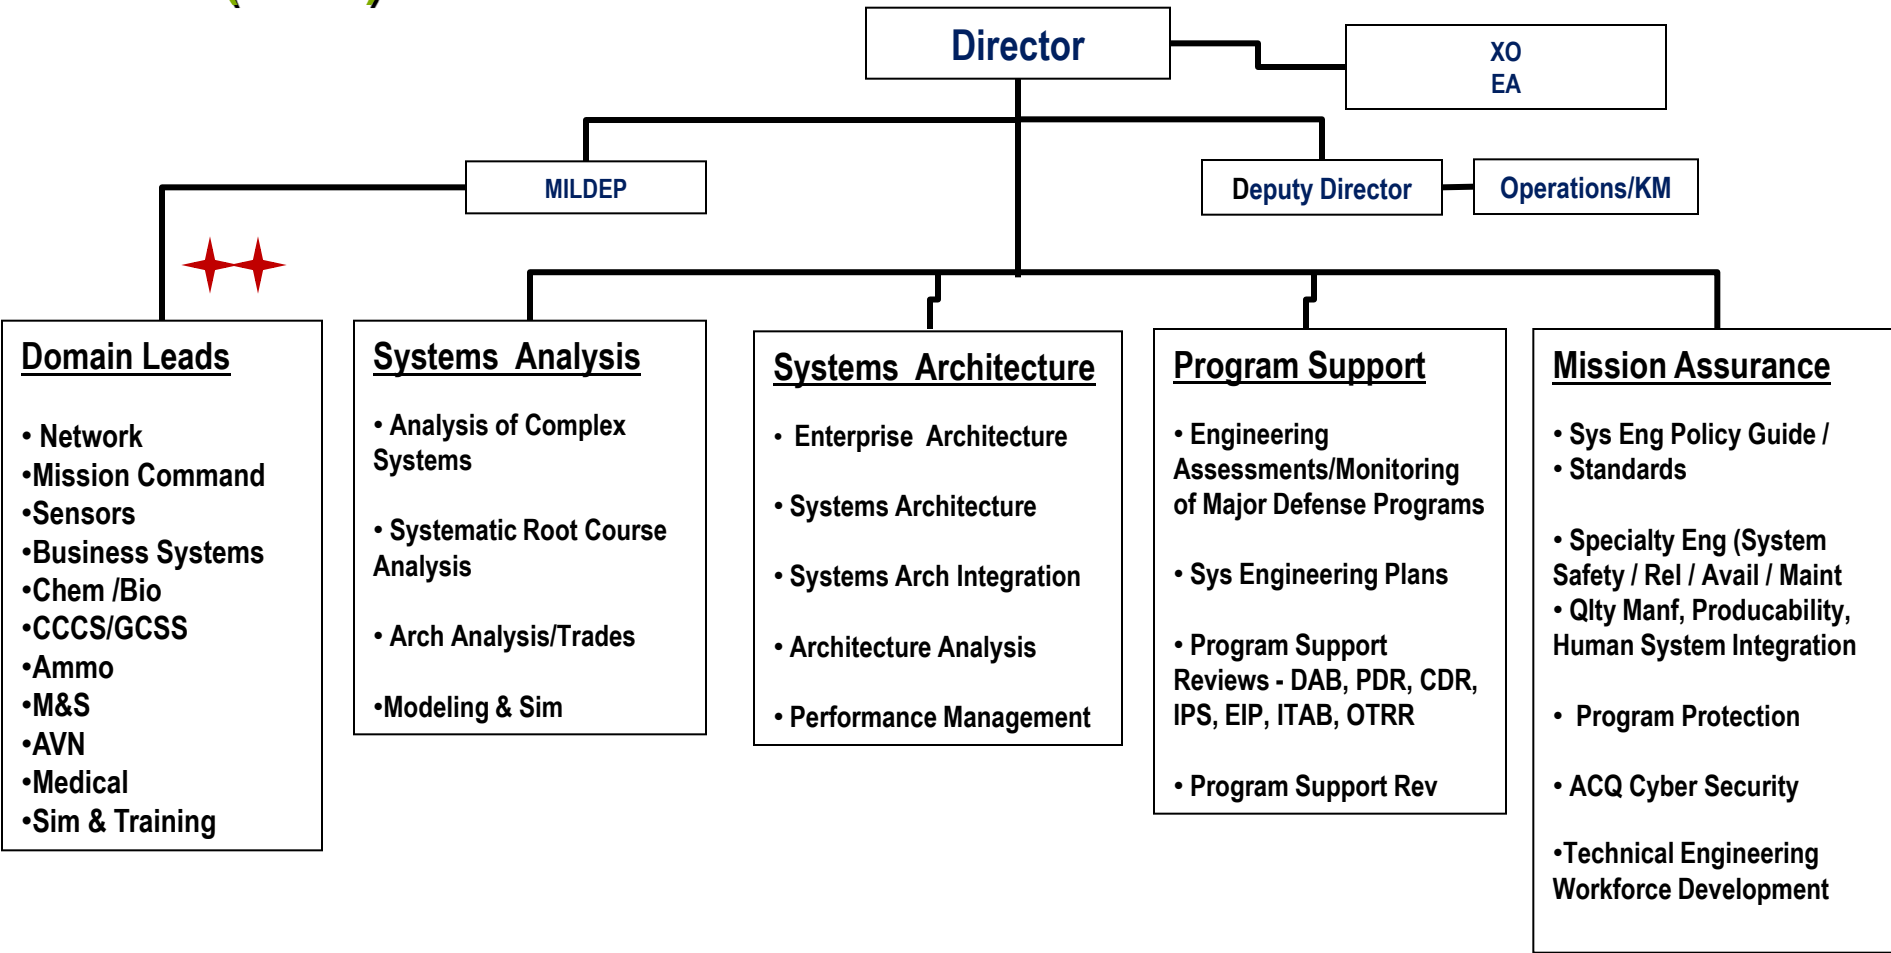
Director

XO
EA

MILDEP

Deputy Director

Operations/KM

Domain Leads

• Network
•Mission Command
•Sensors
•Business Systems
•Chem /Bio
•CCCS/GCSS
•Ammo
•M&S
•AVN
•Medical
•Sim & Training

Systems Analysis

• Analysis of Complex Systems

• Systematic Root Course Analysis

• Arch Analysis/Trades

•Modeling & Sim

Systems Architecture

• Enterprise Architecture

• Systems Architecture

• Systems Arch Integration

• Architecture Analysis

• Performance Management

Program Support

• Engineering Assessments/Monitoring of Major Defense Programs

• Sys Engineering Plans

• Program Support Reviews - DAB, PDR, CDR, IPS, EIP, ITAB, OTRR

• Program Support Rev

Mission Assurance

• Sys Eng Policy Guide /
• Standards

• Specialty Eng (System Safety / Rel / Avail / Maint
• Qlty Manf, Producability, Human System Integration

• Program Protection

• ACQ Cyber Security

•Technical Engineering Workforce Development